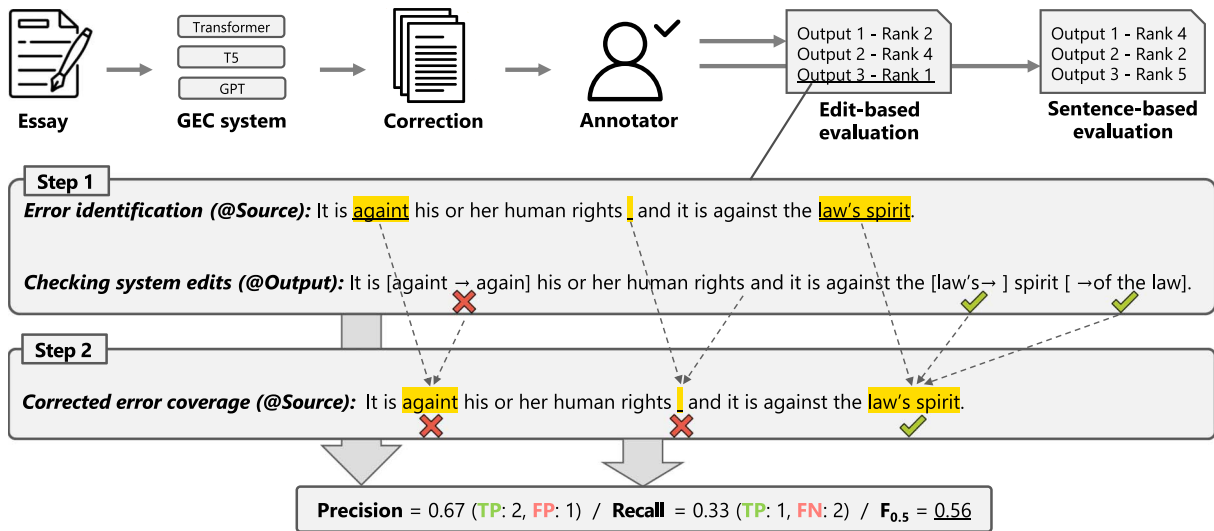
Essay

Transformer
T5
GPT
GEC system

Correction

Annotator

Output 1 - Rank 2
Output 2 - Rank 4
Output 3 - Rank 1
Edit-based evaluation

Output 1 - Rank 4
Output 2 - Rank 2
Output 3 - Rank 5
Sentence-based evaluation

Step 1
*Error identification (@Source):* It is againt his or her human rights _ and it is against the law's spirit.

*Checking system edits (@Output):* It is [againt → again] his or her human rights and it is against the [law's→ ] spirit [ →of the law].

Step 2
*Corrected error coverage (@Source):* It is againt his or her human rights _ and it is against the law's spirit.

**Precision** = 0.67 (TP: 2, FP: 1) / **Recall** = 0.33 (TP: 1, FN: 2) / $F_{0.5}$ = 0.56